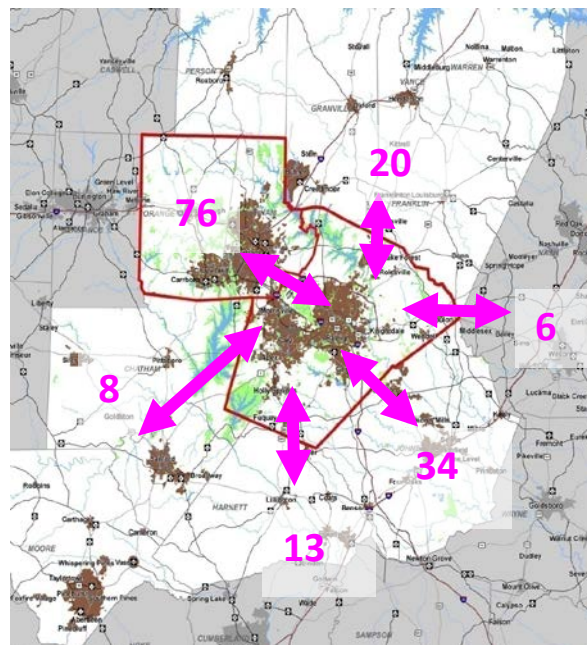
76

20

6

8

34

13

PERSON

Roxboro

CASWELL

Yanceyville

GRANVILLE

VANCE

Henderson

WARREN

Warrenton

Oxford

Creedmoor

Stem

FRANKLIN

Louisburg

ORANGE

Hillsborough

Mebane

Burlington

Graham

ALAMANCE

Carrboro

Wake Forest

Rolesville

Zebulon

Wendell

Knightdale

Middlesex

CHATHAM

Pittsboro

Siler City

Goldston

Holly Springs

Fuquay

Broadway

HARNETT

Lillington

Coats

Benson

MOORE

Carthage

Whispering Pines

Southern Pines

Aberdeen

Pinehurst

Spring Lake

CUMBERLAND

SAMPSON

Newton Grove

Dunn

Wade

Smithfield

Selma

Princeton

Goldsboro

Four Oaks

Clayton

Liberty

Staley

Robbins

Dudley

Faison

Lucama

Black Creek

Fremont

Pikeville

Spring Hope

Nashville

Bailey

Sims

Elm City

Centerville

Norlina

Macon

Middleburg

Kittrell

Enfield

Castalia